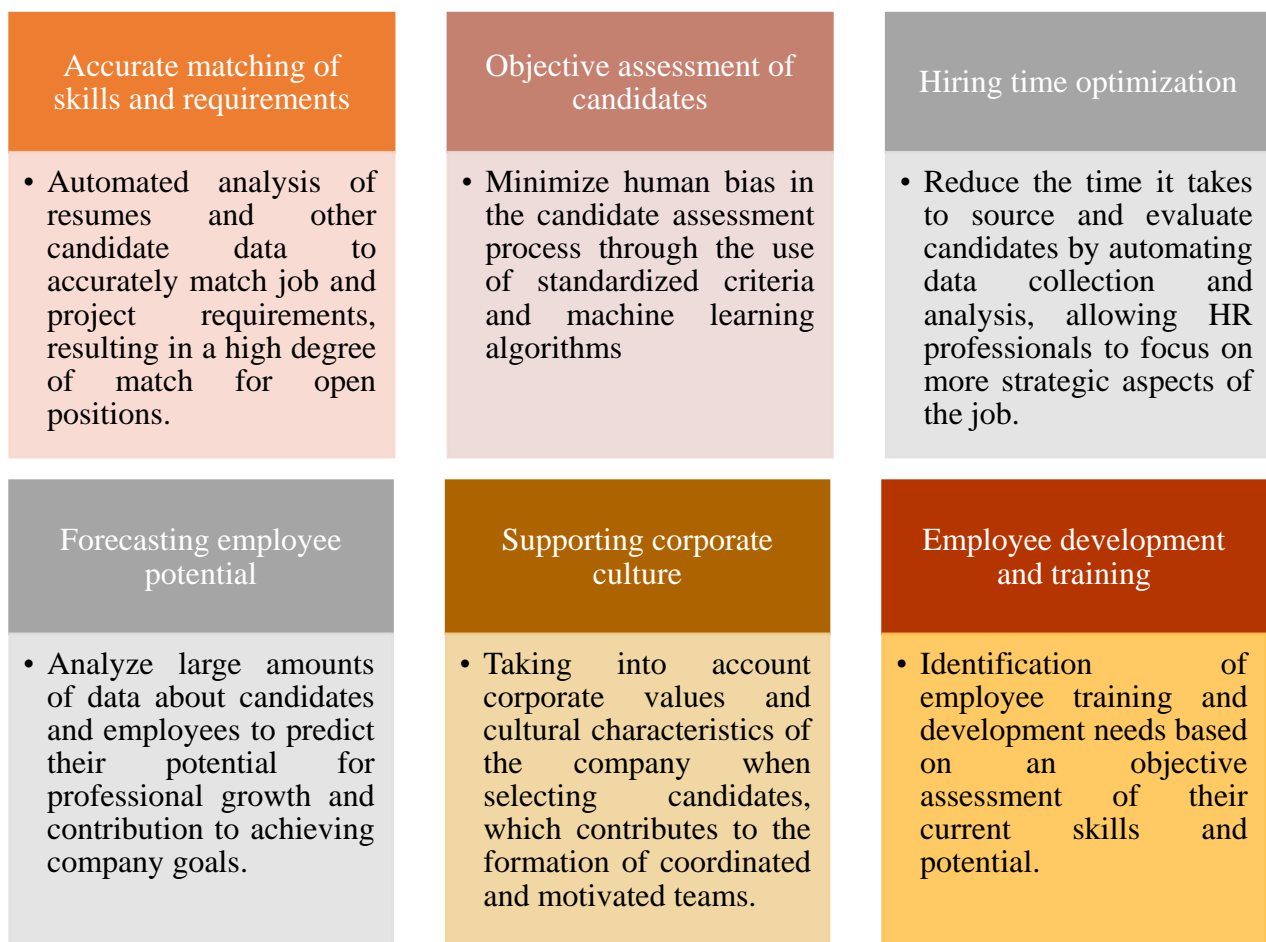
Accurate matching of skills and requirements

• Automated analysis of resumes and other candidate data to accurately match job and project requirements, resulting in a high degree of match for open positions.

Objective assessment of candidates

• Minimize human bias in the candidate assessment process through the use of standardized criteria and machine learning algorithms

Hiring time optimization

• Reduce the time it takes to source and evaluate candidates by automating data collection and analysis, allowing HR professionals to focus on more strategic aspects of the job.

Forecasting employee potential

• Analyze large amounts of data about candidates and employees to predict their potential for professional growth and contribution to achieving company goals.

Supporting corporate culture

• Taking into account corporate values and cultural characteristics of the company when selecting candidates, which contributes to the formation of coordinated and motivated teams.

Employee development and training

• Identification of employee training and development needs based on an objective assessment of their current skills and potential.